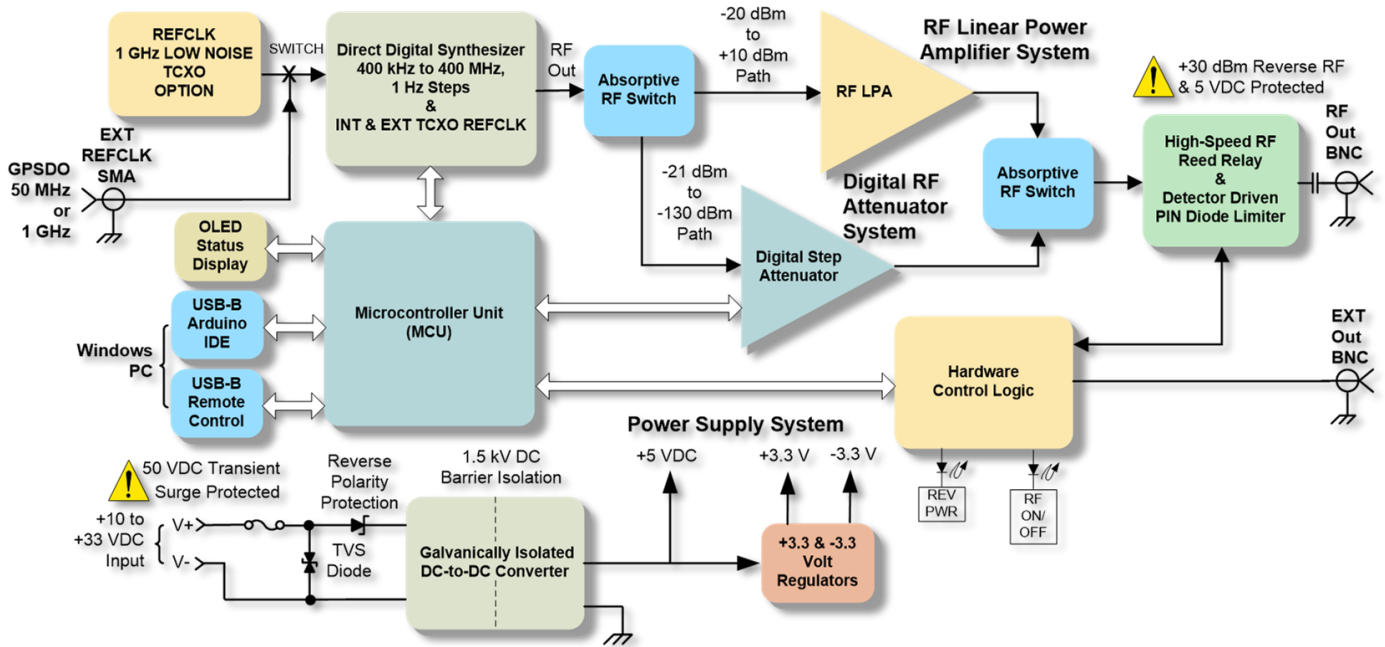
REFCLK
1 GHz LOW NOISE
TCXO
OPTION

SWITCH

Direct Digital Synthesizer
400 kHz to 400 MHz,
1 Hz Steps
&
INT & EXT TCXO REFCLK

RF
Out

Absorptive
RF Switch

-20 dBm
to
+10 dBm
Path

RF LPA

RF Linear Power
Amplifier System

+30 dBm Reverse RF
& 5 VDC Protected

RF
Out
BNC

High-Speed RF
Reed Relay
&
Detector Driven
PIN Diode Limiter

Absorptive
RF Switch

Digital RF
Attenuator
System

-21 dBm
to
-130 dBm
Path

Digital Step
Attenuator

EXT
REFCLK
SMA

GPSDO
50 MHz
or
1 GHz

OLED
Status
Display

USB-B
Arduino
IDE

Windows
PC

USB-B
Remote
Control

Microcontroller Unit
(MCU)

Hardware
Control Logic

EXT
Out
BNC

Power Supply System

50 VDC Transient
Surge Protected

Reverse
Polarity
Protection

1.5 kV DC
Barrier Isolation

+5 VDC

+3.3 V

-3.3 V

REV
PWR

RF
ON/
OFF

+10 to
+33 VDC
Input

V+

V-

TVS
Diode

Galvanically Isolated
DC-to-DC Converter

+3.3 & -3.3
Volt
Regulators